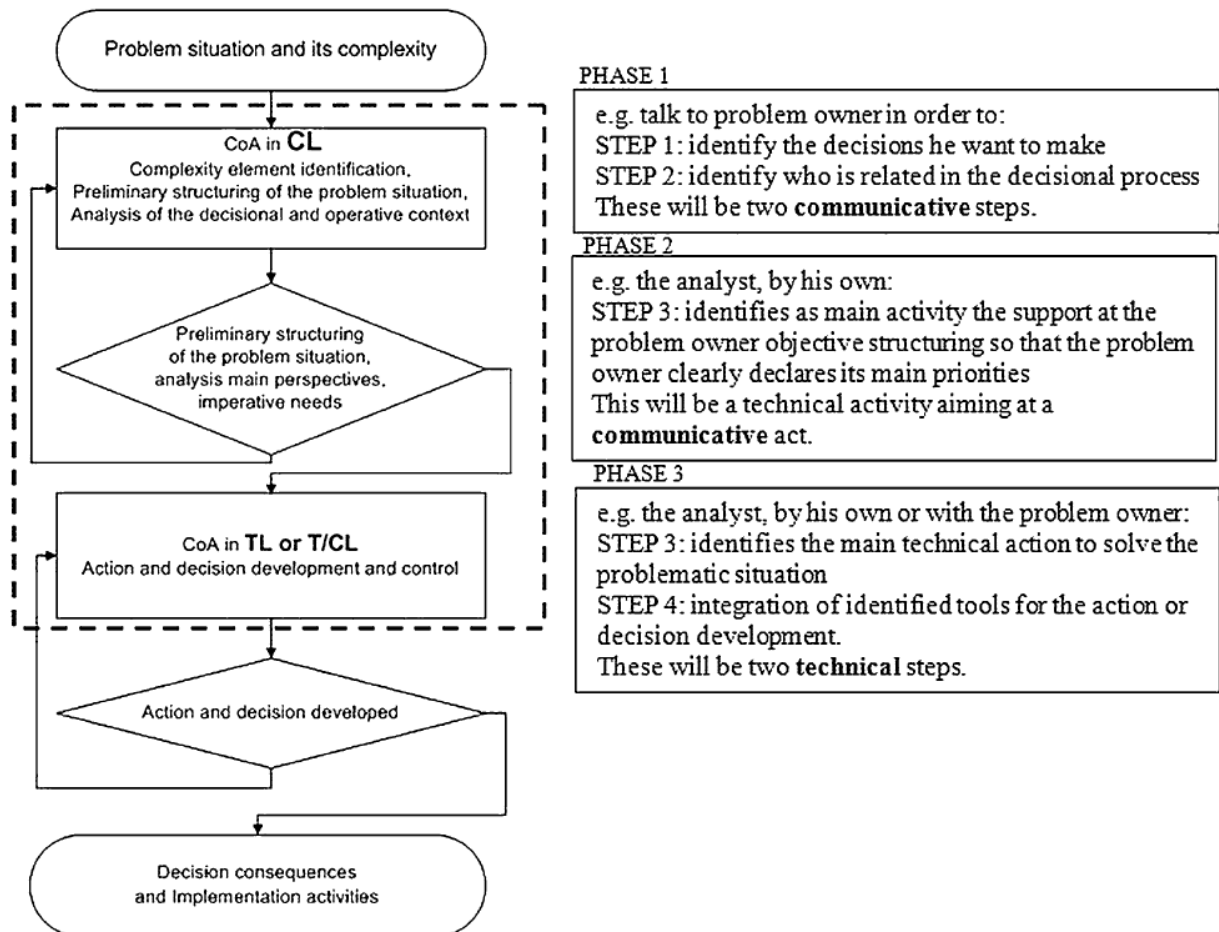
Problem situation and its complexity

CoA in CL
Complexity element identification,
Preliminary structuring of the problem situation,
Analysis of the decisional and operative context

Preliminary structuring of the problem situation, analysis main perspectives, imperative needs

CoA in TL or T/CL
Action and decision development and control

Action and decision developed

Decision consequences and Implementation activities

PHASE 1

e.g. talk to problem owner in order to:
STEP 1: identify the decisions he want to make
STEP 2: identify who is related in the decisional process
These will be two communicative steps.

PHASE 2

e.g. the analyst, by his own:
STEP 3: identifies as main activity the support at the problem owner objective structuring so that the problem owner clearly declares its main priorities
This will be a technical activity aiming at a communicative act.

PHASE 3

e.g. the analyst, by his own or with the problem owner:
STEP 3: identifies the main technical action to solve the problematic situation
STEP 4: integration of identified tools for the action or decision development.
These will be two technical steps.